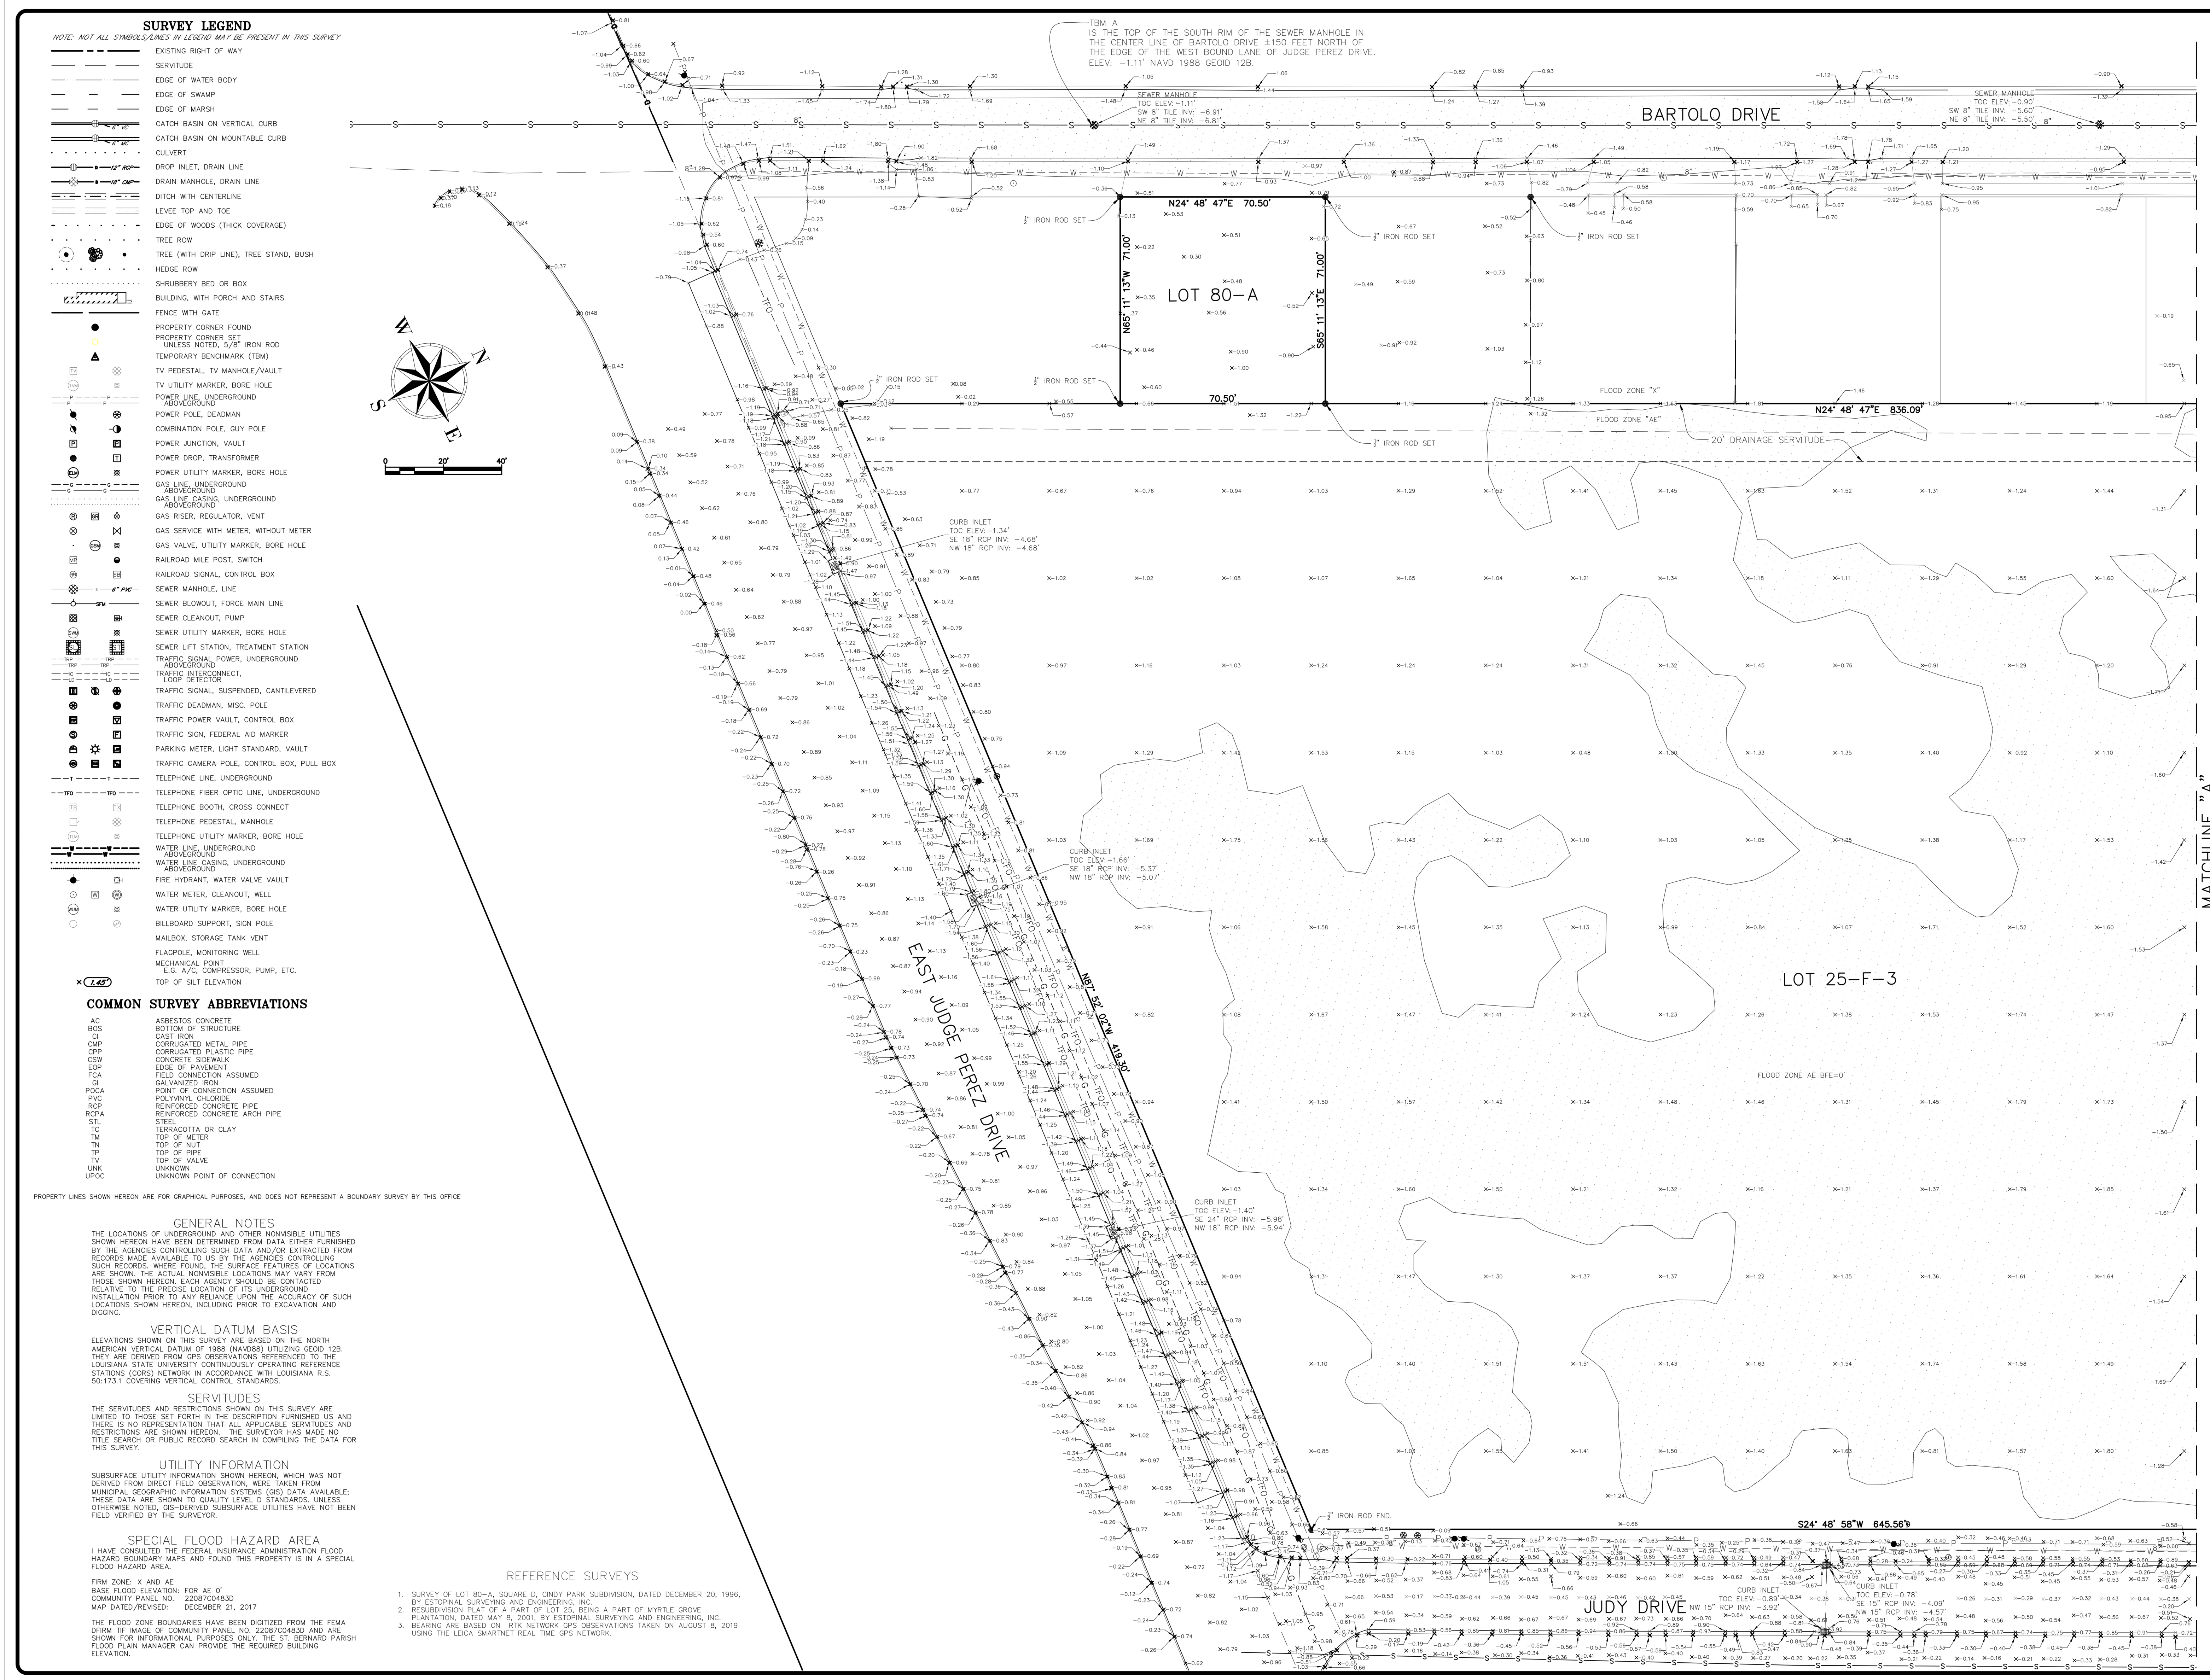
SURVEY LEGEND
NOTE: NOT ALL SYMBOLS/LINES IN LEGEND MAY BE PRESENT IN THIS SURVEY

EXISTING RIGHT OF WAY
SERVITUDE
EDGE OF WATER BODY
EDGE OF SWAMP
EDGE OF MARSH
CATCH BASIN ON VERTICAL CURB
CATCH BASIN ON MOUNTABLE CURB
CULVERT
DROP INLET, DRAIN LINE
DRAIN MANHOLE, DRAIN LINE
DITCH WITH CENTERLINE
LEVEE TOP AND TOE
EDGE OF WOODS (THICK COVERAGE)
TREE ROW
TREE (WITH DRIP LINE), TREE STAND, BUSH
HEDGE ROW
SHRUBBERY BED OR BOX
BUILDING, WITH PORCH AND STAIRS
FENCE WITH GATE
PROPERTY CORNER FOUND
PROPERTY CORNER SET UNLESS NOTED, 5/8" IRON ROD
TEMPORARY BENCHMARK (TBM)
TV PEDESTAL, TV MANHOLE/VAULT
TV UTILITY MARKER, BORE HOLE
POWER LINE, UNDERGROUND ABOVEGROUND
POWER POLE, DEADMAN
COMBINATION POLE, GUY POLE
POWER JUNCTION, VAULT
POWER DROP, TRANSFORMER
POWER UTILITY MARKER, BORE HOLE
GAS LINE, UNDERGROUND ABOVEGROUND
GAS LINE CASING, UNDERGROUND ABOVEGROUND
GAS RISER, REGULATOR, VENT
GAS SERVICE WITH METER, WITHOUT METER
GAS VALVE, UTILITY MARKER, BORE HOLE
RAILROAD MILE POST, SWITCH
RAILROAD SIGNAL, CONTROL BOX
SEWER MANHOLE, LINE
SEWER BLOWOUT, FORCE MAIN LINE
SEWER CLEANOUT, PUMP
SEWER UTILITY MARKER, BORE HOLE
SEWER LIFT STATION, TREATMENT STATION
TRAFFIC SIGNAL POWER, UNDERGROUND ABOVEGROUND
TRAFFIC INTERCONNECT, LOOP DETECTOR
TRAFFIC SIGNAL, SUSPENDED, CANTILEVERED
TRAFFIC DEADMAN, MISC. POLE
TRAFFIC POWER VAULT, CONTROL BOX
TRAFFIC SIGN, FEDERAL AID MARKER
PARKING METER, LIGHT STANDARD, VAULT
TRAFFIC CAMERA POLE, CONTROL BOX, PULL BOX
TELEPHONE LINE, UNDERGROUND
TELEPHONE FIBER OPTIC LINE, UNDERGROUND
TELEPHONE BOOTH, CROSS CONNECT
TELEPHONE PEDESTAL, MANHOLE
TELEPHONE UTILITY MARKER, BORE HOLE
WATER LINE, UNDERGROUND ABOVEGROUND
WATER LINE CASING, UNDERGROUND ABOVEGROUND
FIRE HYDRANT, WATER VALVE VAULT
WATER METER, CLEANOUT, WELL
WATER UTILITY MARKER, BORE HOLE
BILLBOARD SUPPORT, SIGN POLE
MAILBOX, STORAGE TANK VENT
FLAGPOLE, MONITORING WELL
MECHANICAL POINT E.G. A/C, COMPRESSOR, PUMP, ETC.
TOP OF SILT ELEVATION

COMMON SURVEY ABBREVIATIONS
| AC | ASBESTOS CONCRETE |
|---|---|
| BOS | BOTTOM OF STRUCTURE |
| CI | CAST IRON |
| CMP | CORRUGATED METAL PIPE |
| CPP | CORRUGATED PLASTIC PIPE |
| CSW | CONCRETE SIDEWALK |
| EOP | EDGE OF PAVEMENT |
| FCA | FIELD CONNECTION ASSUMED |
| GI | GALVANIZED IRON |
| POCA | POINT OF CONNECTION ASSUMED |
| PVC | POLYVINYL CHLORIDE |
| RCP | REINFORCED CONCRETE PIPE |
| RCPA | REINFORCED CONCRETE ARCH PIPE |
| STL | STEEL |
| TC | TERRACOTTA OR CLAY |
| TM | TOP OF METER |
| TN | TOP OF NUT |
| TP | TOP OF PIPE |
| TV | TOP OF VALVE |
| UNK | UNKNOWN |
| UPOC | UNKNOWN POINT OF CONNECTION |

PROPERTY LINES SHOWN HEREON ARE FOR GRAPHICAL PURPOSES, AND DOES NOT REPRESENT A BOUNDARY SURVEY BY THIS OFFICE

GENERAL NOTES
THE LOCATIONS OF UNDERGROUND AND OTHER NONVISIBLE UTILITIES SHOWN HEREON HAVE BEEN DETERMINED FROM DATA EITHER FURNISHED BY THE AGENCIES CONTROLLING SUCH DATA AND/OR EXTRACTED FROM RECORDS MADE AVAILABLE TO US BY THE AGENCIES CONTROLLING SUCH RECORDS. WHERE FOUND, THE SURFACE FEATURES OF LOCATIONS ARE SHOWN. THE ACTUAL NONVISIBLE LOCATIONS MAY VARY FROM THOSE SHOWN HEREON. EACH AGENCY SHOULD BE CONTACTED RELATIVE TO THE PRECISE LOCATION OF ITS UNDERGROUND INSTALLATION PRIOR TO ANY RELIANCE UPON THE ACCURACY OF SUCH LOCATIONS SHOWN HEREON, INCLUDING PRIOR TO EXCAVATION AND DIGGING.

VERTICAL DATUM BASIS
ELEVATIONS SHOWN ON THIS SURVEY ARE BASED ON THE NORTH AMERICAN VERTICAL DATUM OF 1988 (NAVD88) UTILIZING GEOID 12B. THEY ARE DERIVED FROM GPS OBSERVATIONS REFERENCED TO THE LOUISIANA STATE UNIVERSITY CONTINUOUSLY OPERATING REFERENCE STATIONS (CORS) NETWORK IN ACCORDANCE WITH LOUISIANA R.S. 50:173.1 COVERING VERTICAL CONTROL STANDARDS.

SERVITUDES
THE SERVITUDES AND RESTRICTIONS SHOWN ON THIS SURVEY ARE LIMITED TO THOSE SET FORTH IN THE DESCRIPTION FURNISHED US AND THERE IS NO REPRESENTATION THAT ALL APPLICABLE SERVITUDES AND RESTRICTIONS ARE SHOWN HEREON. THE SURVEYOR HAS MADE NO TITLE SEARCH OR PUBLIC RECORD SEARCH IN COMPILING THE DATA FOR THIS SURVEY.

UTILITY INFORMATION
SUBSURFACE UTILITY INFORMATION SHOWN HEREON, WHICH WAS NOT DERIVED FROM DIRECT FIELD OBSERVATION, WERE TAKEN FROM MUNICIPAL GEOGRAPHIC INFORMATION SYSTEMS (GIS) DATA AVAILABLE; THESE DATA ARE SHOWN TO QUALITY LEVEL D STANDARDS. UNLESS OTHERWISE NOTED, GIS-DERIVED SUBSURFACE UTILITIES HAVE NOT BEEN FIELD VERIFIED BY THE SURVEYOR.

SPECIAL FLOOD HAZARD AREA
I HAVE CONSULTED THE FEDERAL INSURANCE ADMINISTRATION FLOOD HAZARD BOUNDARY MAPS AND FOUND THIS PROPERTY IS IN A SPECIAL FLOOD HAZARD AREA.

FIRM ZONE: X AND AE
BASE FLOOD ELEVATION: FOR AE 0'
COMMUNITY PANEL NO. 22087C0483D
MAP DATED/REVISED: DECEMBER 21, 2017

THE FLOOD ZONE BOUNDARIES HAVE BEEN DIGITIZED FROM THE FEMA DFIRM TIF IMAGE OF COMMUNITY PANEL NO. 22087C0483D AND ARE SHOWN FOR INFORMATIONAL PURPOSES ONLY. THE ST. BERNARD PARISH FLOOD PLAIN MANAGER CAN PROVIDE THE REQUIRED BUILDING ELEVATION.

REFERENCE SURVEYS
1. SURVEY OF LOT 80-A, SQUARE D, CINDY PARK SUBDIVISION, DATED DECEMBER 20, 1996, BY ESTOPINAL SURVEYING AND ENGINEERING, INC.
2. RESUBDIVISION PLAT OF A PART OF LOT 25, BEING A PART OF MYRTLE GROVE PLANTATION, DATED MAY 8, 2001, BY ESTOPINAL SURVEYING AND ENGINEERING, INC.
3. BEARING ARE BASED ON RTK NETWORK GPS OBSERVATIONS TAKEN ON AUGUST 8, 2019 USING THE LEICA SMARTNET REAL TIME GPS NETWORK.

TBM A
IS THE TOP OF THE SOUTH RIM OF THE SEWER MANHOLE IN THE CENTER LINE OF BARTOLO DRIVE ±150 FEET NORTH OF THE EDGE OF THE WEST BOUND LANE OF JUDGE PEREZ DRIVE.
ELEV: -1.11' NAVD 1988 GEOID 12B.

SEWER MANHOLE
TOC ELEV: -1.11'
SW 8" TILE INV: -6.91'
NE 8" TILE INV: -6.81'

SEWER MANHOLE
TOC ELEV: -0.90'
SW 8" TILE INV: -5.60'
NE 8" TILE INV: -5.50'

BARTOLO DRIVE

N24° 48' 47"E 70.50'
LOT 80-A
N65° 11' 13"W 71.00'
S65° 11' 13"E 71.00'
70.50'
1/2" IRON ROD SET
FLOOD ZONE "X"
FLOOD ZONE "AE"
N24° 48' 47"E 836.09'
20' DRAINAGE SERVITUDE

CURB INLET
TOC ELEV: -1.34'
SE 18" RCP INV: -4.68'
NW 18" RCP INV: -4.68'

CURB INLET
TOC ELEV: -1.66'
SE 18" RCP INV: -5.37'
NW 18" RCP INV: -5.07'

CURB INLET
TOC ELEV: -1.40'
SE 24" RCP INV: -5.98'
NW 18" RCP INV: -5.94'

EAST JUDGE PEREZ DRIVE
N87° 52' 02"W 419.30'

LOT 25-F-3
FLOOD ZONE AE BFE=0'

1/2" IRON ROD FND.
S24° 48' 58"W 645.56'

JUDY DRIVE

CURB INLET
TOC ELEV: -0.89'
NW 15" RCP INV: -3.92'

CURB INLET
TOC ELEV: -0.78'
SE 15" RCP INV: -4.09'
NW 15" RCP INV: -4.57'

MATCHLINE "A"

0 20' 40'